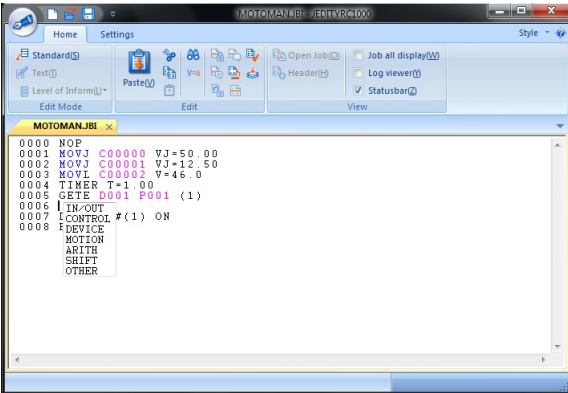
MOTOMAN.JBI - JEDITYRC1000

Home Settings

Style

Standard(S)
Text(I)
Level of Inform(L)
Edit Mode

Paste(V)

Edit

Open Job(O)
Header(H)

Job all display(W)
Log viewer(Y)
Statusbar(Z)
View

MOTOMAN.JBI

0000 NOP
0001 MOVJ C00000 VJ=50.00
0002 MOVJ C00001 VJ=12.50
0003 MOVL C00002 V=46.0
0004 TIMER T=1.00
0005 GETE D001 P001 (1)
0006
0007 #(1) ON
0008

IN/OUT
CONTROL
DEVICE
MOTION
ARITH
SHIFT
OTHER